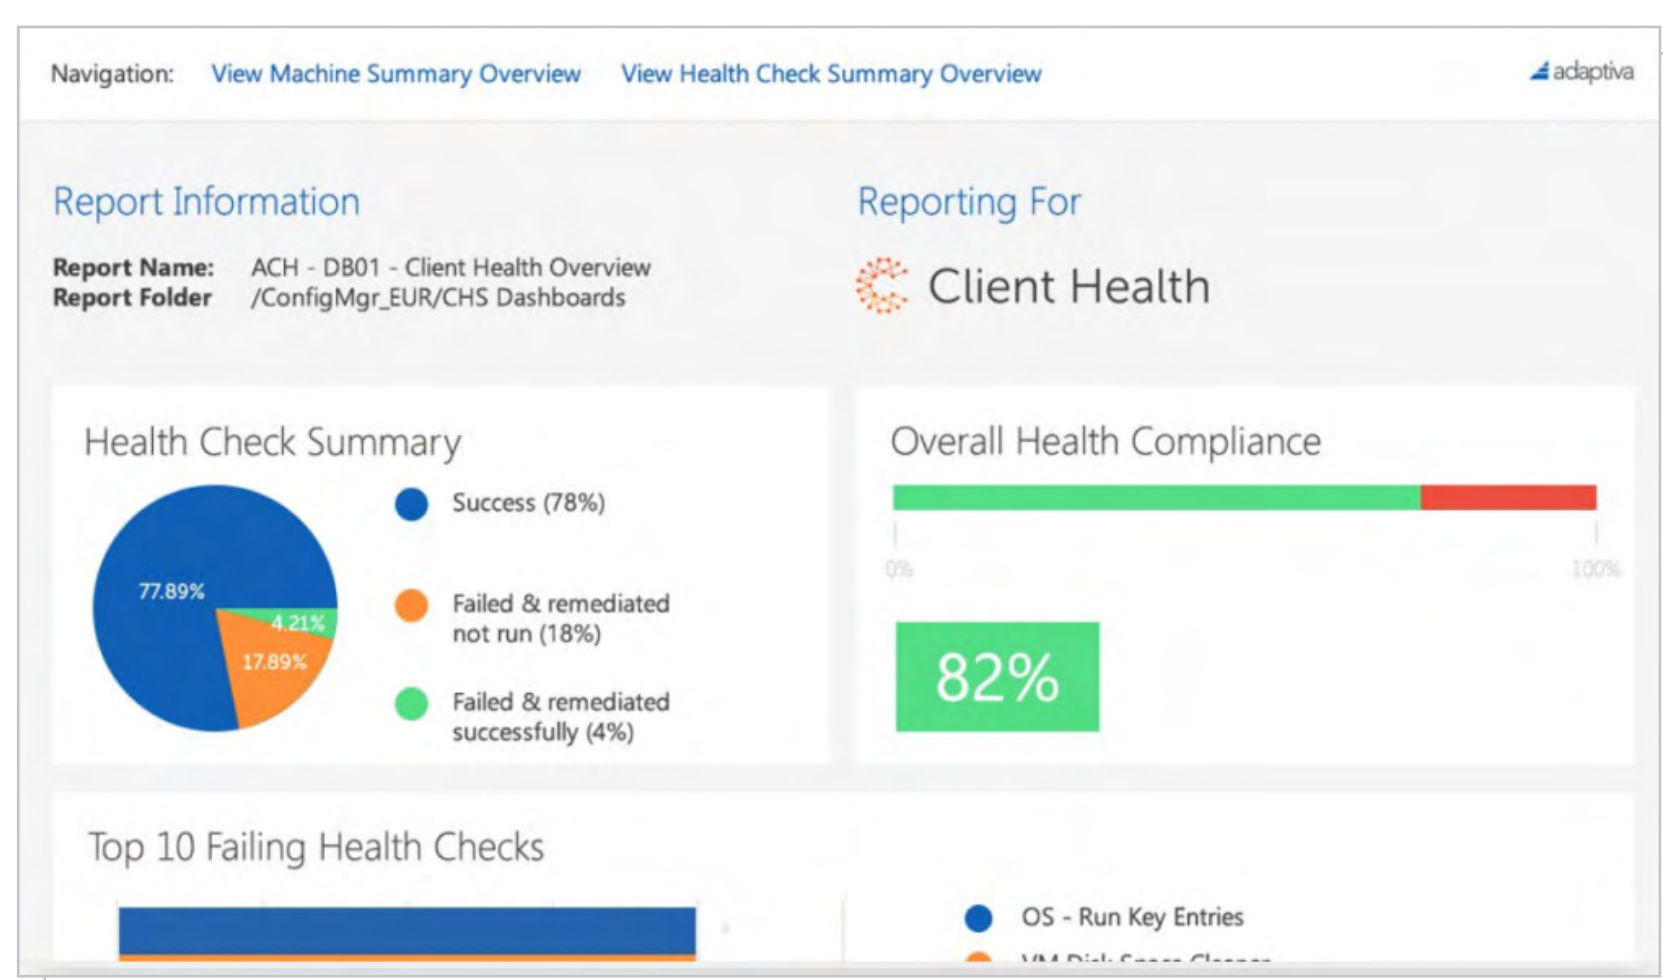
Navigation: View Machine Summary Overview View Health Check Summary Overview

adaptiva

Report Information

**Report Name:** ACH - DB01 - Client Health Overview
**Report Folder** /ConfigMgr_EUR/CHS Dashboards

Reporting For

Client Health

Health Check Summary

77.89%
4.21%
17.89%

Success (78%)

Failed & remediated not run (18%)

Failed & remediated successfully (4%)

Overall Health Compliance

0%

100%

82%

Top 10 Failing Health Checks

OS - Run Key Entries

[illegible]